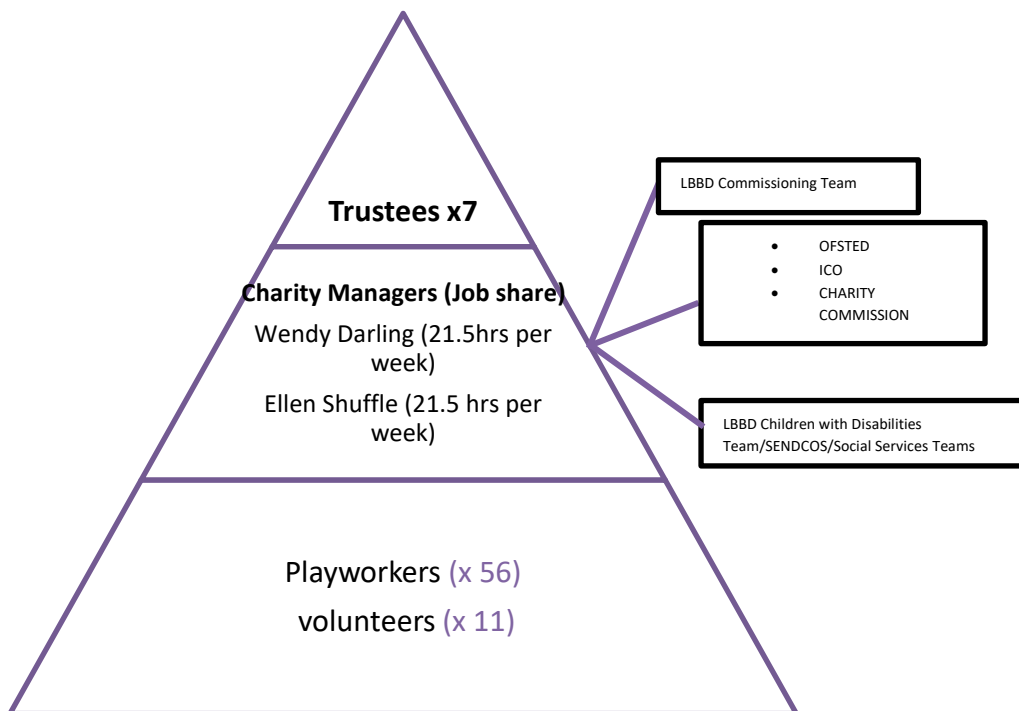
Trustees x7

Charity Managers (Job share)

Wendy Darling (21.5hrs per week)

Ellen Shuffle (21.5 hrs per week)

Playworkers (x 56)

volunteers (x 11)

LBBD Commissioning Team

- OFSTED
- ICO
- CHARITY COMMISSION

LBBD Children with Disabilities Team/SENDCOS/Social Services Teams